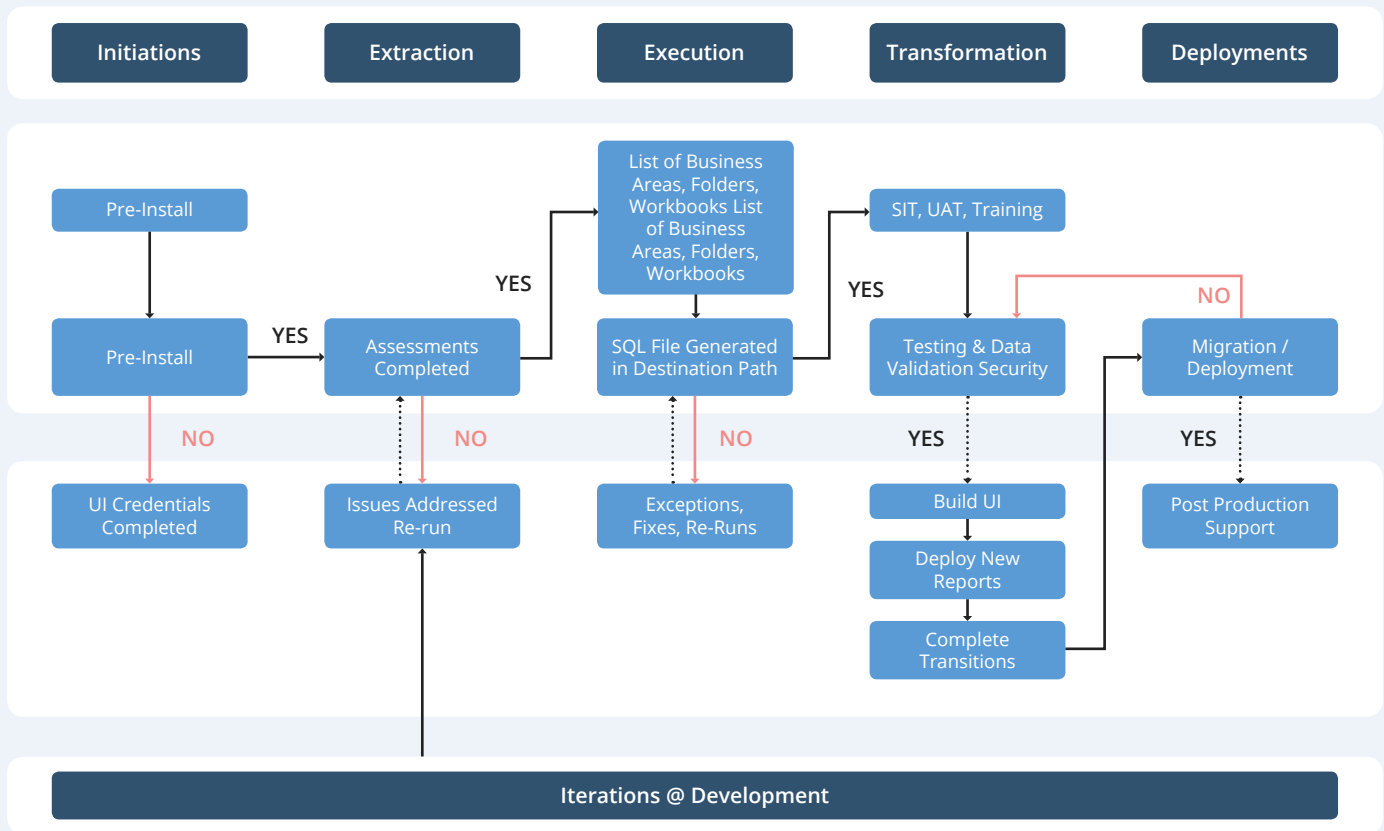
Initiations

Extraction

Execution

Transformation

Deployments

Pre-Install

List of Business Areas, Folders, Workbooks List of Business Areas, Folders, Workbooks

SIT, UAT, Training

YES

YES

NO

Pre-Install

YES

Assessments Completed

SQL File Generated in Destination Path

Testing & Data Validation Security

Migration / Deployment

NO

NO

NO

YES

YES

UI Credentials Completed

Issues Addressed Re-run

Exceptions, Fixes, Re-Runs

Build UI

Post Production Support

Deploy New Reports

Complete Transitions

Iterations @ Development